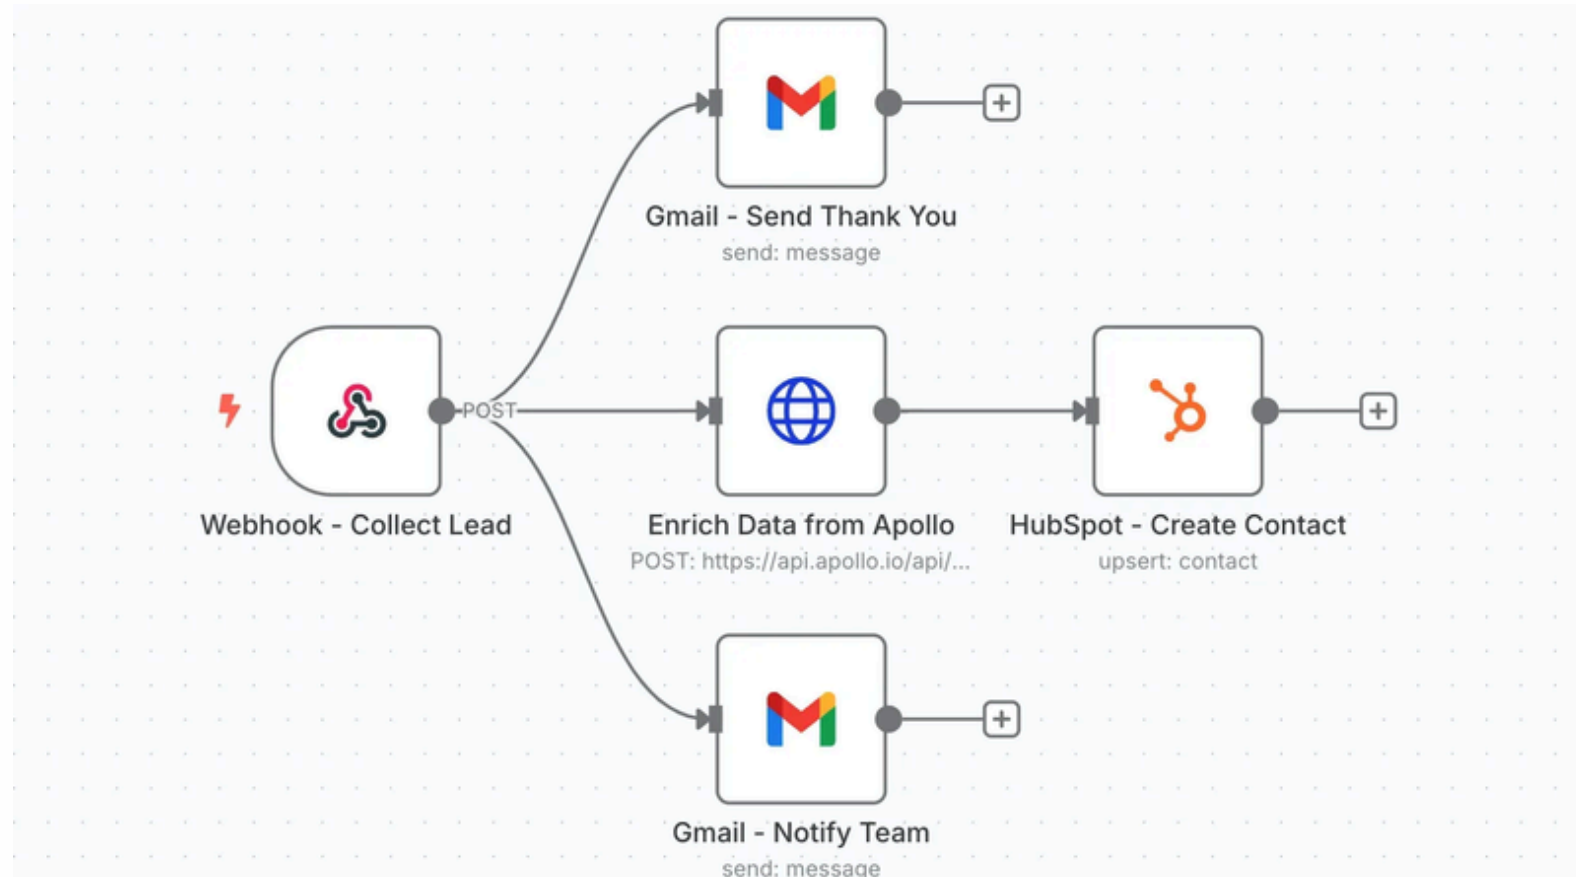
Gmail - Send Thank You
send: message

POST

Webhook - Collect Lead

Enrich Data from Apollo
POST: https://api.apollo.io/api/...

HubSpot - Create Contact
upsert: contact

Gmail - Notify Team
send: message